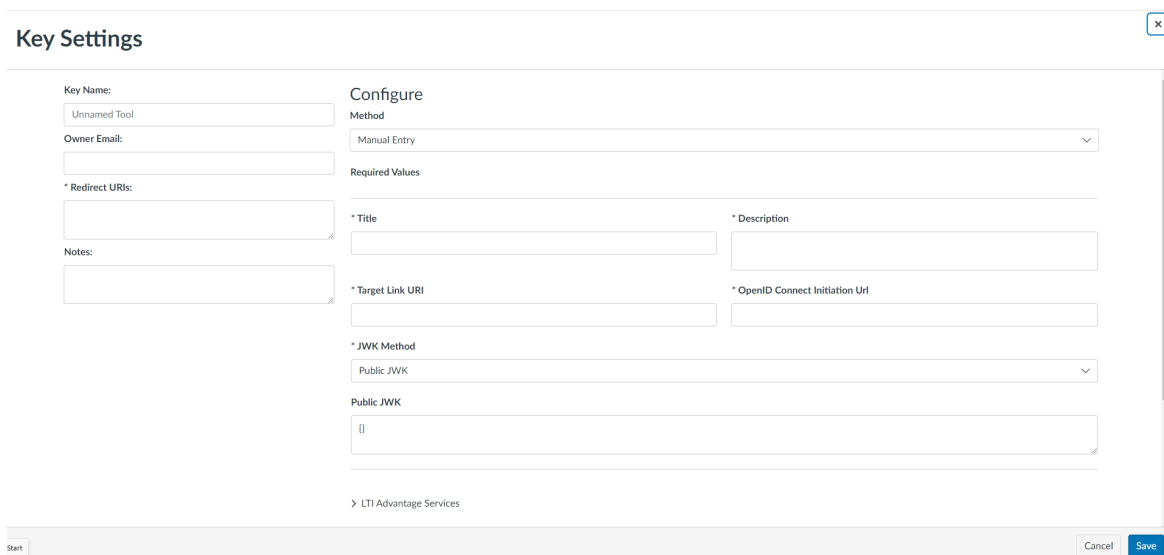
Key Settings

×

Key Name:

Unnamed Tool

Owner Email:

* Redirect URIs:

Notes:

Configure

Method

Manual Entry

Required Values

* Title

* Description

* Target Link URI

* OpenID Connect Initiation Url

* JWK Method

Public JWK

Public JWK

{}

> LTI Advantage Services

Start

Cancel

Save